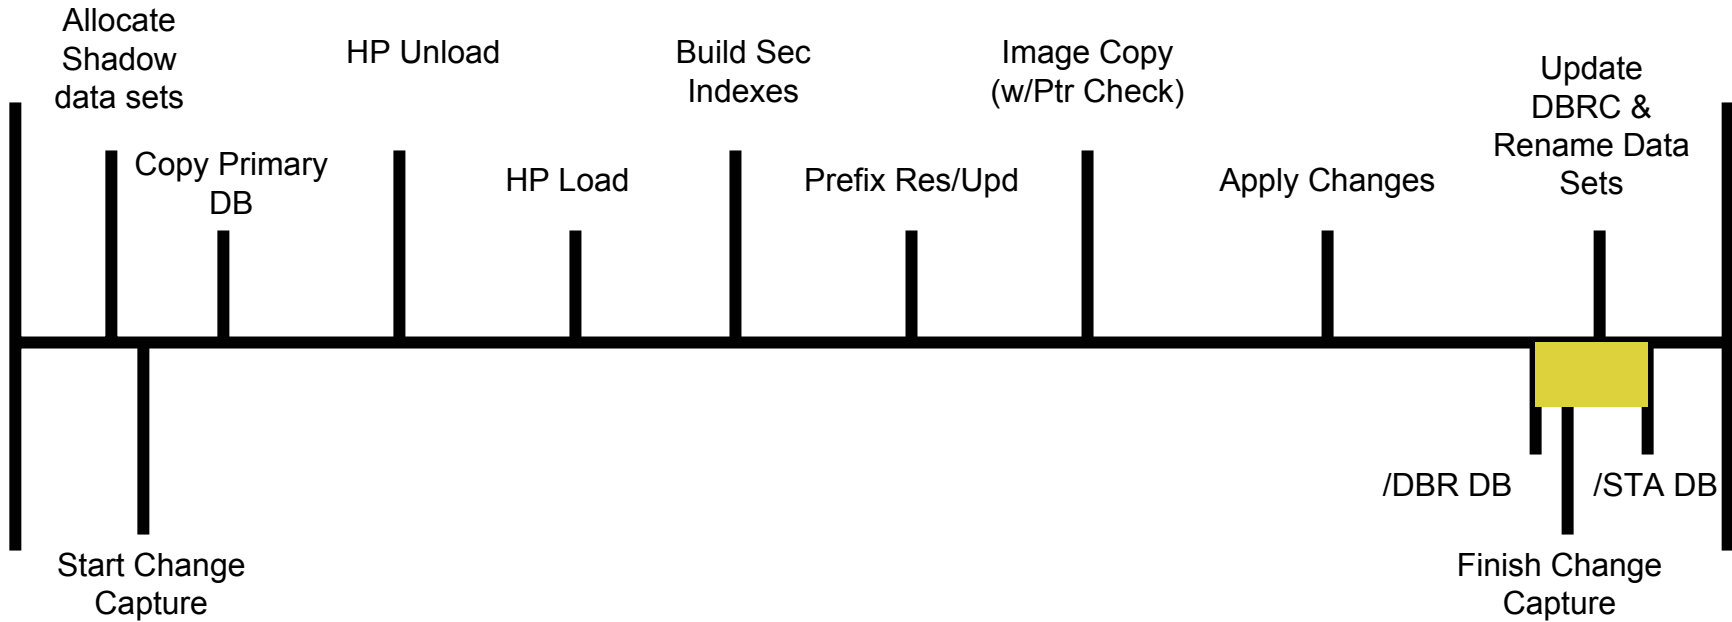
Allocate Shadow data sets

HP Unload

Build Sec Indexes

Image Copy (w/Ptr Check)

Update DBRC & Rename Data Sets

Copy Primary DB

HP Load

Prefix Res/Upd

Apply Changes

/DBR DB

/STA DB

Start Change Capture

Finish Change Capture